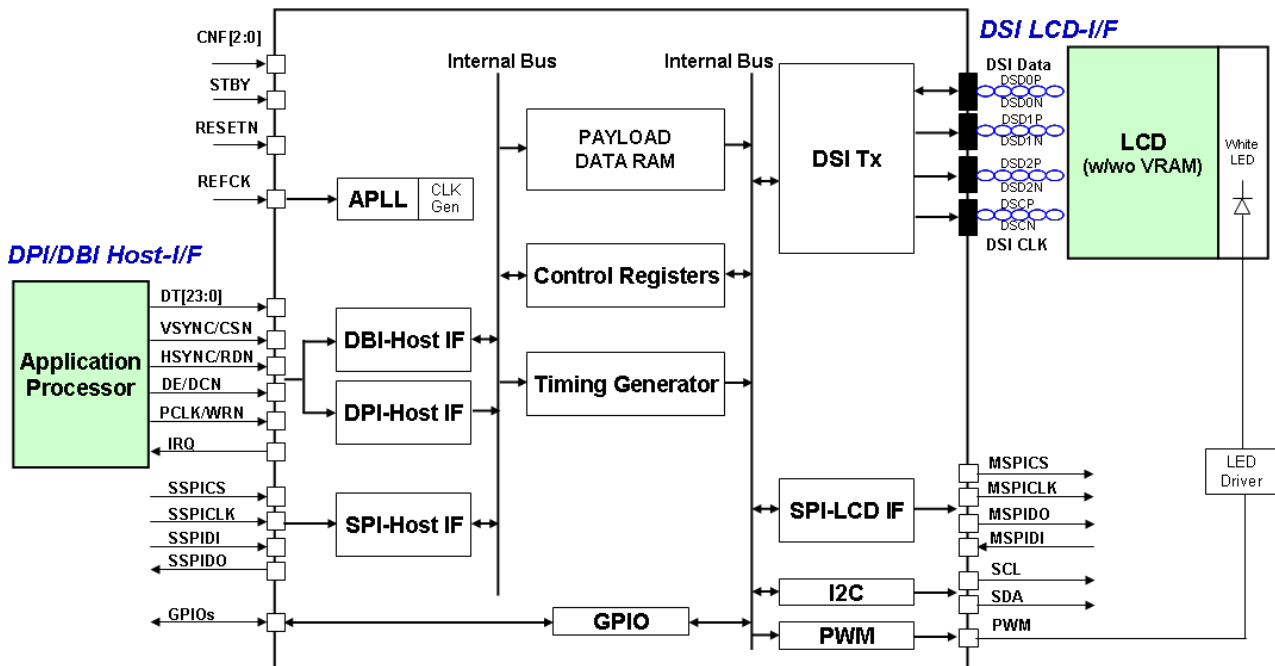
DSI LCD-I/F

CNF[2:0]
STBY
RESETN
REFCK

Internal Bus
Internal Bus

PAYLOAD DATA RAM

DSI Tx

DSI Data
DSD0P
DSD0N
DSD1P
DSD1N
DSD2P
DSD2N
DSCP
DSCN
DSI CLK

LCD
(w/wo VRAM)

White LED

APLL
CLK Gen

DPI/DBI Host-I/F

Control Registers

Application Processor

DT[23:0]
VSYNC/CSN
HSYNC/RDN
DE/DCN
PCLK/WRN
IRQ

DBI-Host IF
DPI-Host IF

Timing Generator

SSPICS
SSPICLK
SSPIDI
SSPIDO

SPI-Host IF

SPI-LCD IF

MSPICS
MSPICLK
MSPIDO
MSPIDI

LED Driver

I2C
SCL
SDA

GPIOs
GPIO
PWM
PWM